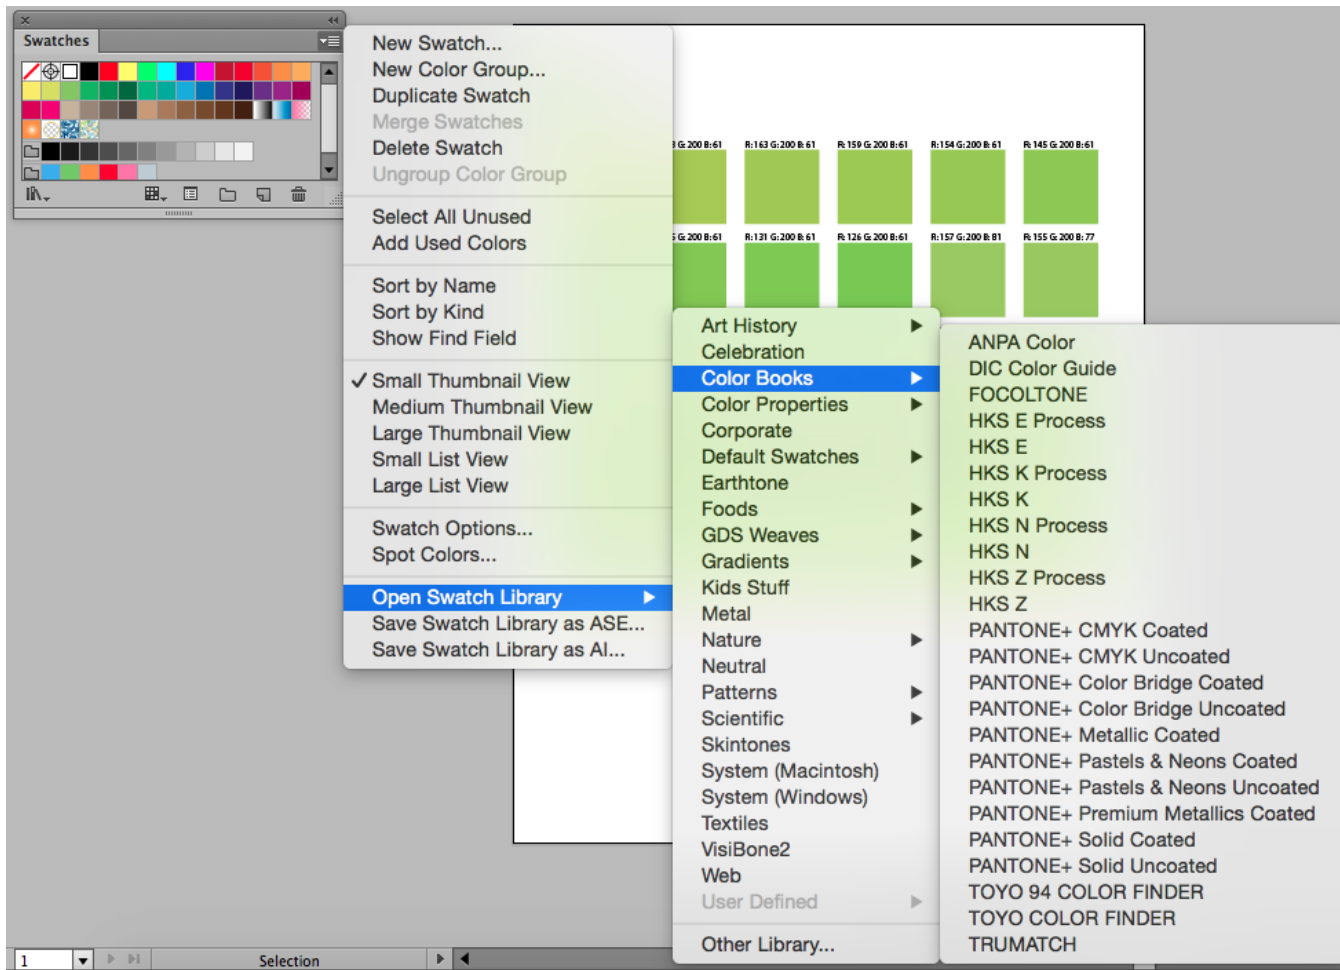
Swatches

New Swatch...
New Color Group...
Duplicate Swatch
Merge Swatches
Delete Swatch
Ungroup Color Group

Select All Unused
Add Used Colors

Sort by Name
Sort by Kind
Show Find Field

✓ Small Thumbnail View
Medium Thumbnail View
Large Thumbnail View
Small List View
Large List View

Swatch Options...
Spot Colors...

Open Swatch Library
Save Swatch Library as ASE...
Save Swatch Library as AI...

G: 200 B: 61
R: 163 G: 200 B: 61
R: 159 G: 200 B: 61
R: 154 G: 200 B: 61
R: 145 G: 200 B: 61
G: 200 B: 61
R: 131 G: 200 B: 61
R: 126 G: 200 B: 61
R: 157 G: 200 B: 81
R: 155 G: 200 B: 77

Art History
Celebration
Color Books
Color Properties
Corporate
Default Swatches
Earthtone
Foods
GDS Weaves
Gradients
Kids Stuff
Metal
Nature
Neutral
Patterns
Scientific
Skintones
System (Macintosh)
System (Windows)
Textiles
VisiBone2
Web
User Defined

Other Library...

ANPA Color
DIC Color Guide
FOCOLTONE
HKS E Process
HKS E
HKS K Process
HKS K
HKS N Process
HKS N
HKS Z Process
HKS Z
PANTONE+ CMYK Coated
PANTONE+ CMYK Uncoated
PANTONE+ Color Bridge Coated
PANTONE+ Color Bridge Uncoated
PANTONE+ Metallic Coated
PANTONE+ Pastels & Neons Coated
PANTONE+ Pastels & Neons Uncoated
PANTONE+ Premium Metallics Coated
PANTONE+ Solid Coated
PANTONE+ Solid Uncoated
TOYO 94 COLOR FINDER
TOYO COLOR FINDER
TRUMATCH

1
Selection